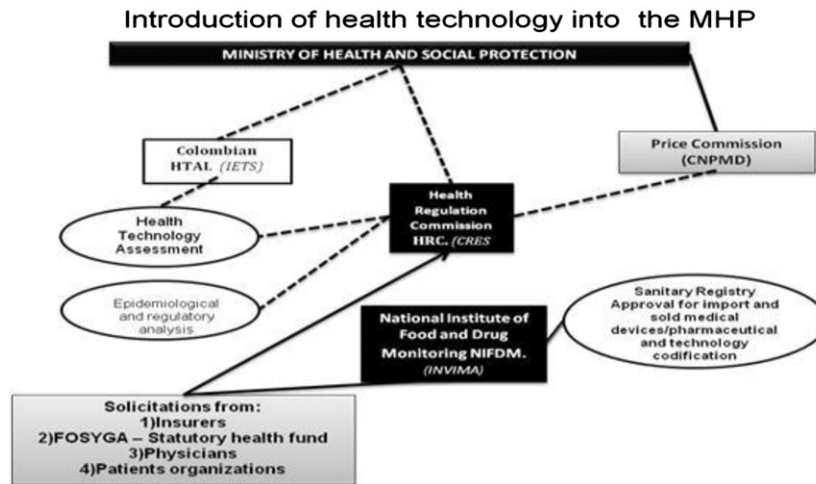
Introduction of health technology into the MHP

MINISTRY OF HEALTH AND SOCIAL PROTECTION

Colombian HTAL (IETS)

Price Commission (CNPMD)

Health Technology Assessment

Health Regulation Commission HRC. (CRES

Epidemiological and regulatory analysis

Sanitary Registry Approval for import and sold medical devices/pharmaceutical and technology codification

National Institute of Food and Drug Monitoring NIFDM. (INVIMA)

Solicitations from:
1)Insurers
2)FOSYGA – Statutory health fund
3)Physicians
4)Patients organizations